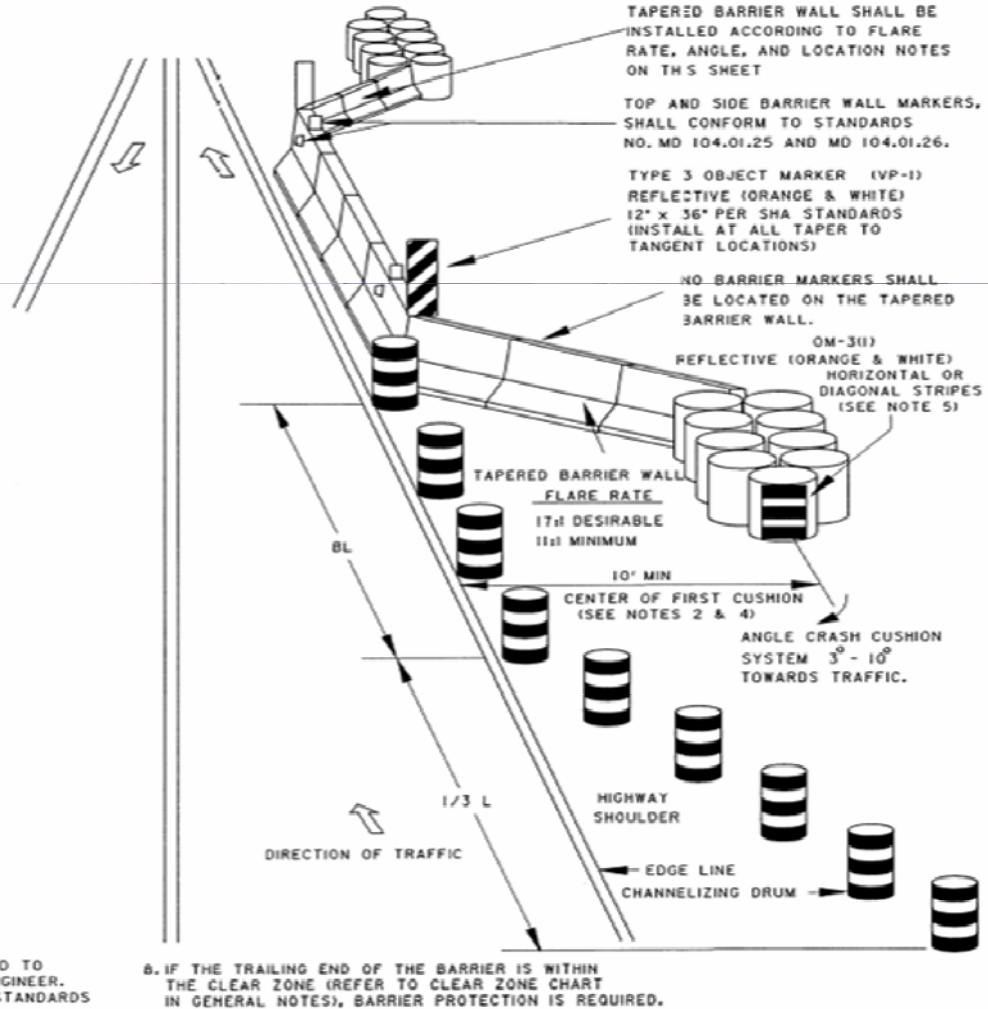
TAPERED BARRIER WALL SHALL BE INSTALLED ACCORDING TO FLARE RATE, ANGLE, AND LOCATION NOTES ON THIS SHEET

TOP AND SIDE BARRIER WALL MARKERS, SHALL CONFORM TO STANDARDS NO. MD 104.01.25 AND MD 104.01.26.

TYPE 3 OBJECT MARKER (VP-1) REFLECTIVE (ORANGE & WHITE) 12" x 36" PER SHA STANDARDS (INSTALL AT ALL TAPER TO TANGENT LOCATIONS)

NO BARRIER MARKERS SHALL BE LOCATED ON THE TAPERED BARRIER WALL.

OM-3(I) REFLECTIVE (ORANGE & WHITE) HORIZONTAL OR DIAGONAL STRIPES (SEE NOTE 5)

TAPERED BARRIER WALL FLARE RATE
17:1 DESIRABLE
11:1 MINIMUM

BL

10' MIN
CENTER OF FIRST CUSHION (SEE NOTES 2 & 4)

ANGLE CRASH CUSHION SYSTEM $3^{\circ}$ - $10^{\circ}$ TOWARDS TRAFFIC.

1/3 L

HIGHWAY SHOULDER

DIRECTION OF TRAFFIC

EDGE LINE

CHANNELIZING DRUM

D TO
GINEER.
STANDARDS

8. IF THE TRAILING END OF THE BARRIER IS WITHIN THE CLEAR ZONE (REFER TO CLEAR ZONE CHART IN GENERAL NOTES), BARRIER PROTECTION IS REQUIRED.